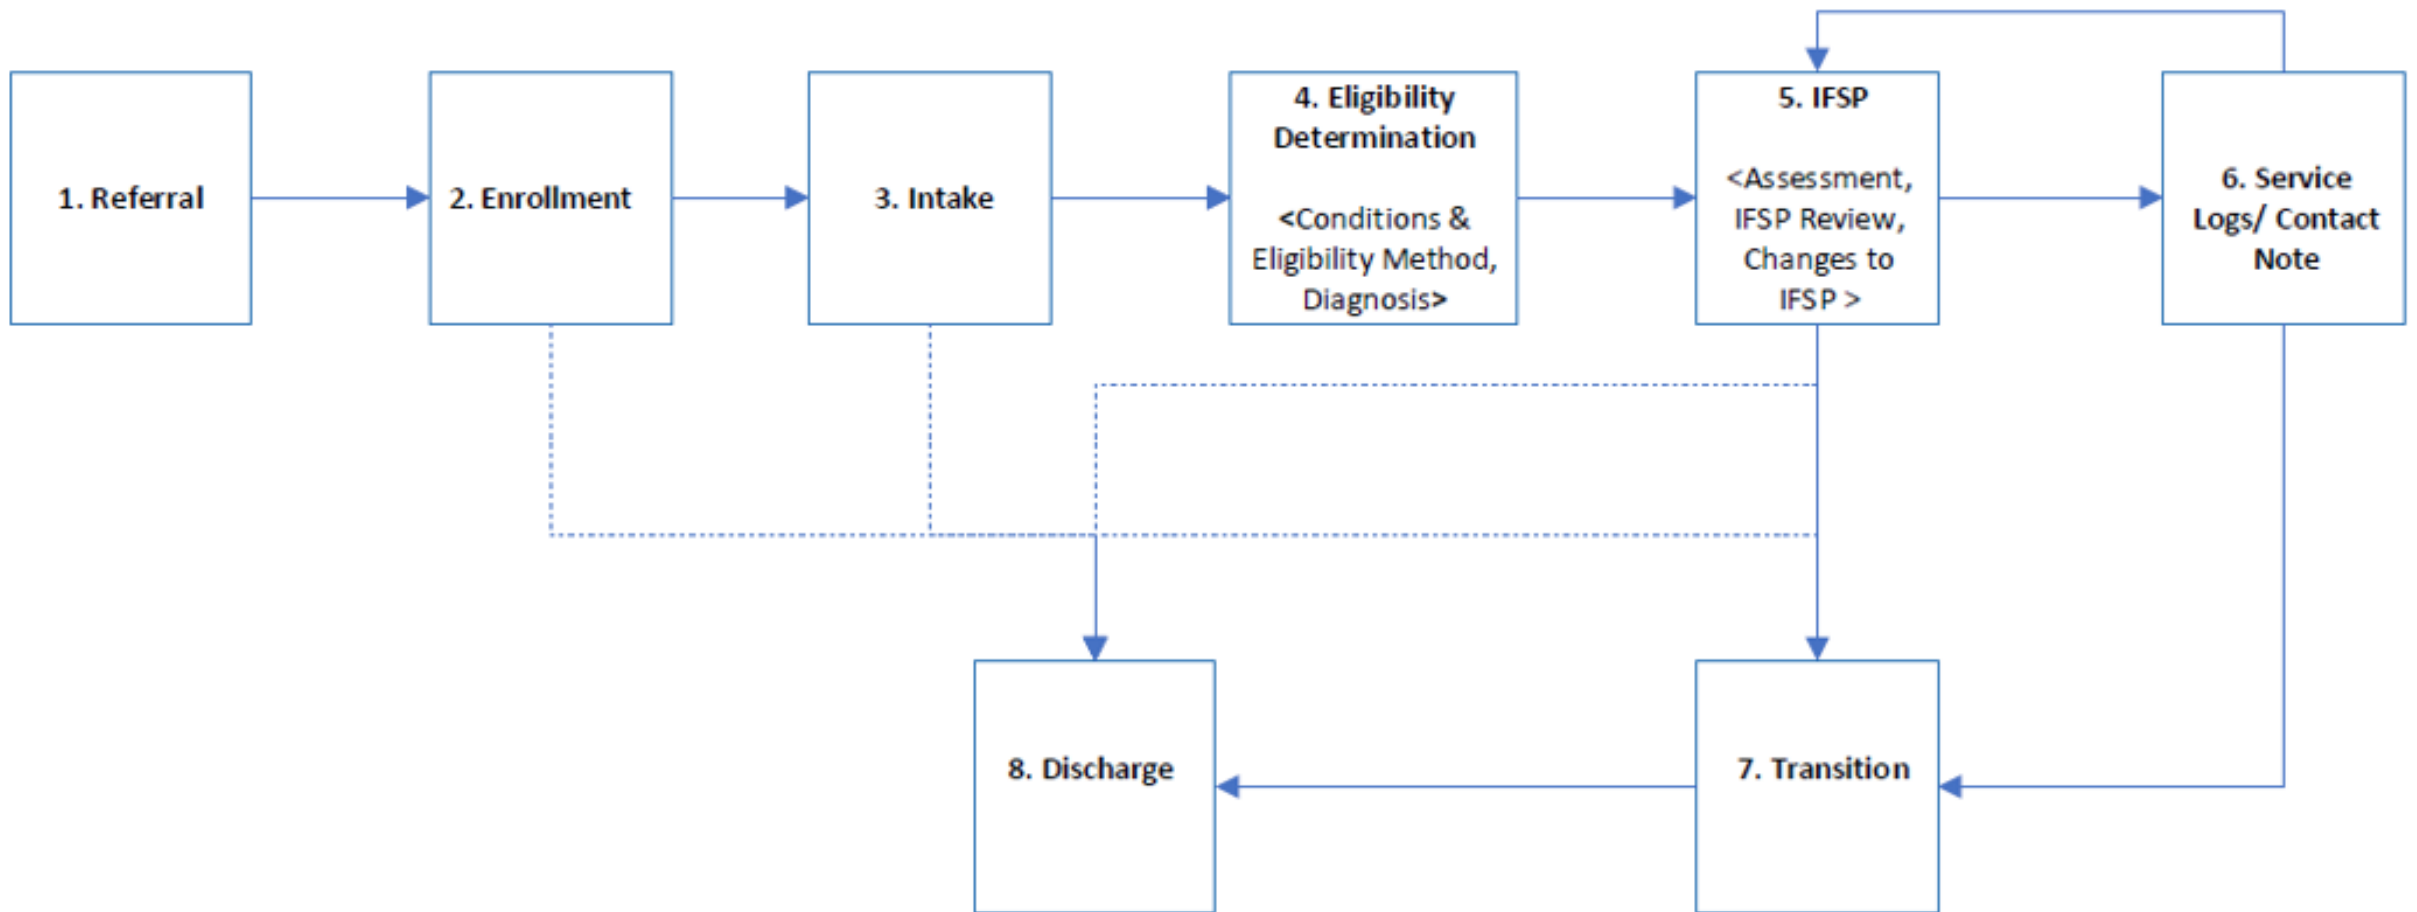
1. Referral

2. Enrollment

3. Intake

4. Eligibility Determination

<Conditions & Eligibility Method, Diagnosis>

5. IFSP

<Assessment, IFSP Review, Changes to IFSP >

6. Service Logs/ Contact Note

8. Discharge

7. Transition